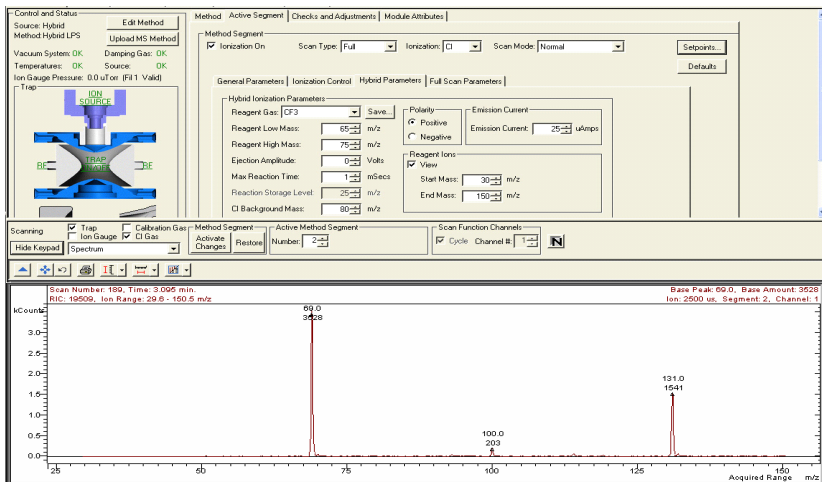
Control and Status
Source: Hybrid
Method: Hybrid LPS
Edit Method
Upload MS Method
Vacuum System: OK
Damping Gas: OK
Temperatures: OK
Source: OK
Ion Gauge Pressure: 0.0 uTorr (Fil 1 Valid)
Trap
ION SOURCE
RF
TRAP
RF

Method | Active Segment | Checks and Adjustments | Module Attributes
Method Segment
Ionization On
Scan Type: Full
Ionization: CI
Scan Mode: Normal
Setpoints...
Defaults
General Parameters | Ionization Control | Hybrid Parameters | Full Scan Parameters
Hybrid Ionization Parameters
Reagent Gas: CF3
Save...
Reagent Low Mass: 65 m/z
Reagent High Mass: 75 m/z
Ejection Amplitude: 0 Volts
Max Reaction Time: 1 mSecs
Reaction Storage Level: 25 m/z
CI Background Mass: 80 m/z
Polarity
Positive
Negative
Emission Current
Emission Current: 25 uAmps
Reagent Ions
View
Start Mass: 30 m/z
End Mass: 150 m/z

Scanning
Trap
Ion Gauge
Calibration Gas
CI Gas
Hide Keypad
Spectrum
Method Segment
Activate Changes
Restore
Active Method Segment
Number: 2
Scan Function Channels
Cycle
Channel #: 1
N

Scan Number: 189, Time: 3.095 min.
RIC: 19509, Ion Range: 29.6 - 150.5 m/z
Base Peak: 69.0, Base Amount: 3528
Ion: 2500 us, Segment: 2, Channel: 1
kCounts
3.0
2.5
2.0
1.5
1.0
0.5
0.0
69.0
3528
100.0
203
131.0
1541
25
50
75
100
125
150
Acquired Range
m/z